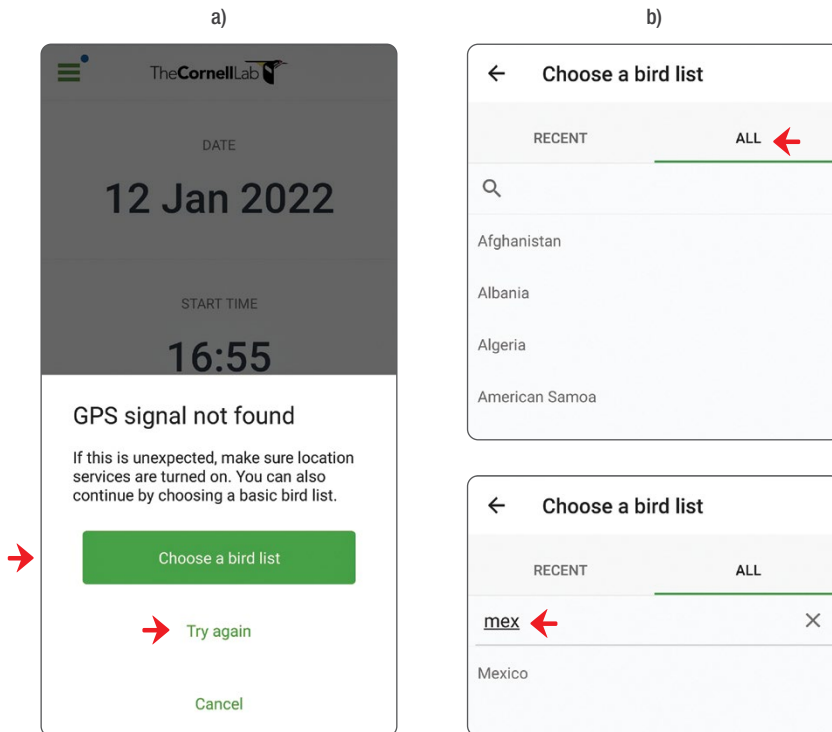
a)

TheCornellLab

DATE

12 Jan 2022

START TIME

16:55

GPS signal not found

If this is unexpected, make sure location services are turned on. You can also continue by choosing a basic bird list.

Choose a bird list

Try again

Cancel

b)

← Choose a bird list

RECENT

ALL

Afghanistan

Albania

Algeria

American Samoa

← Choose a bird list

RECENT

ALL

mex

×

Mexico